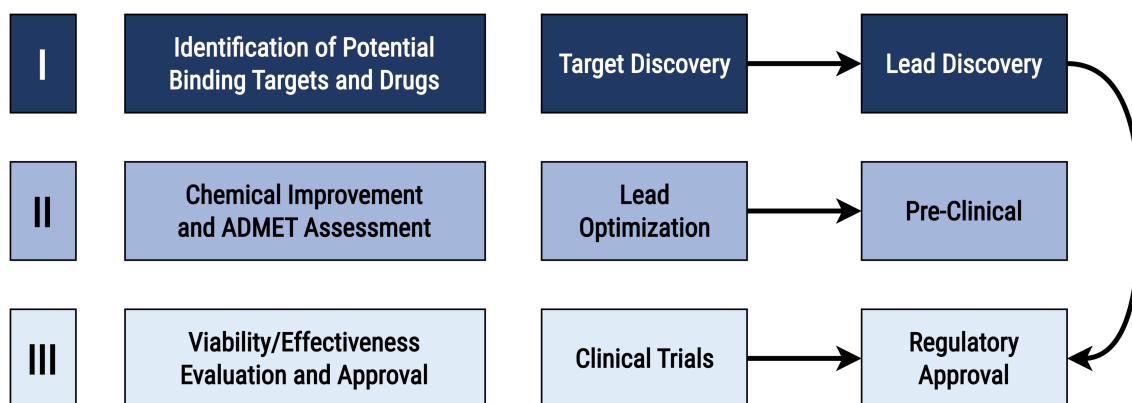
I

Identification of Potential Binding Targets and Drugs

Target Discovery

Lead Discovery

II

Chemical Improvement and ADMET Assessment

Lead Optimization

Pre-Clinical

III

Viability/Effectiveness Evaluation and Approval

Clinical Trials

Regulatory Approval